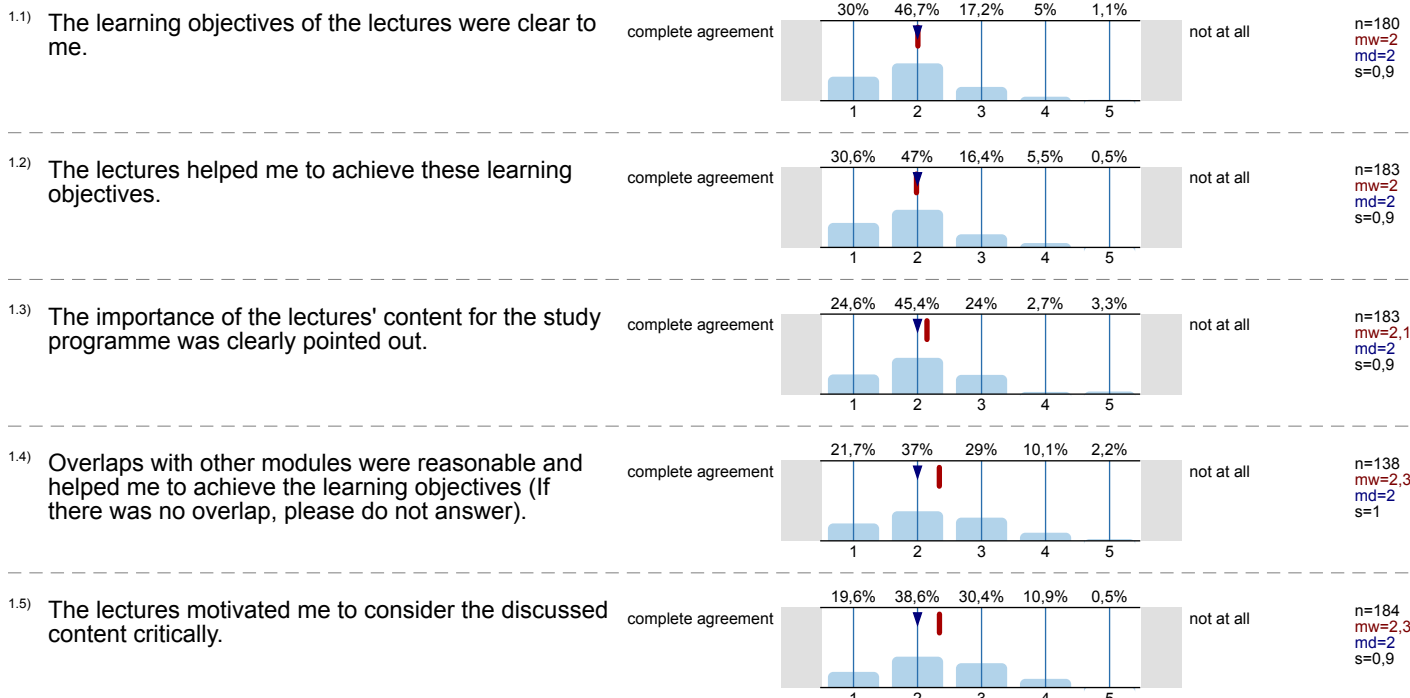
1.1) The learning objectives of the lectures were clear to me.

complete agreement

| 30% | 46,7% | 17,2% | 5% | 1,1% |
|---|---|---|---|---|
| 1 | 2 | 3 | 4 | 5 |

not at all

n=180
mw=2
md=2
s=0,9

1.2) The lectures helped me to achieve these learning objectives.

complete agreement

| 30,6% | 47% | 16,4% | 5,5% | 0,5% |
|---|---|---|---|---|
| 1 | 2 | 3 | 4 | 5 |

not at all

n=183
mw=2
md=2
s=0,9

1.3) The importance of the lectures' content for the study programme was clearly pointed out.

complete agreement

| 24,6% | 45,4% | 24% | 2,7% | 3,3% |
|---|---|---|---|---|
| 1 | 2 | 3 | 4 | 5 |

not at all

n=183
mw=2,1
md=2
s=0,9

1.4) Overlaps with other modules were reasonable and helped me to achieve the learning objectives (If there was no overlap, please do not answer).

complete agreement

| 21,7% | 37% | 29% | 10,1% | 2,2% |
|---|---|---|---|---|
| 1 | 2 | 3 | 4 | 5 |

not at all

n=138
mw=2,3
md=2
s=1

1.5) The lectures motivated me to consider the discussed content critically.

complete agreement

| 19,6% | 38,6% | 30,4% | 10,9% | 0,5% |
|---|---|---|---|---|
| 1 | 2 | 3 | 4 | 5 |

not at all

n=184
mw=2,3
md=2
s=0,9